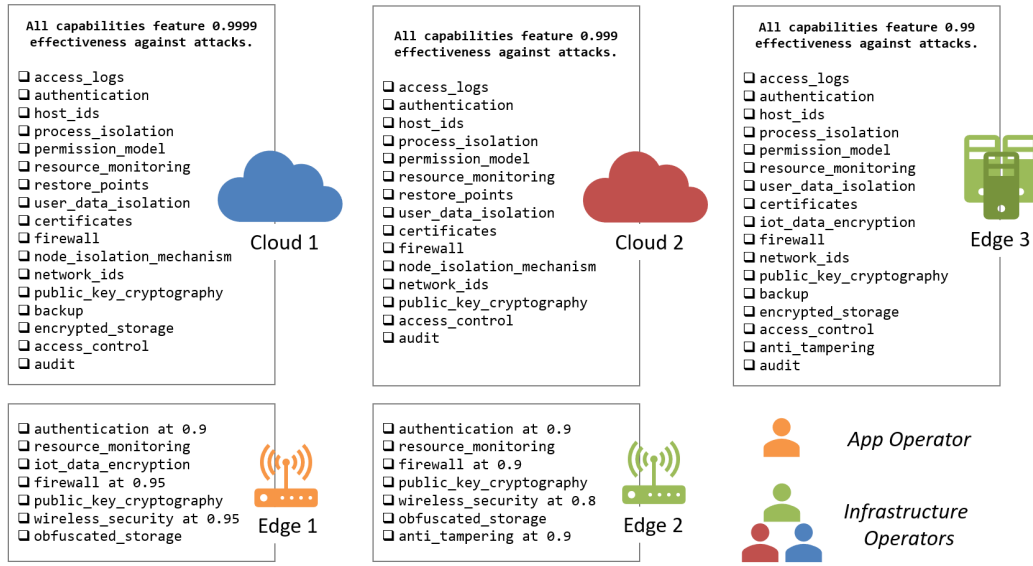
All capabilities feature 0.9999 effectiveness against attacks.

❑ access_logs
❑ authentication
❑ host_ids
❑ process_isolation
❑ permission_model
❑ resource_monitoring
❑ restore_points
❑ user_data_isolation
❑ certificates
❑ firewall
❑ node_isolation_mechanism
❑ network_ids
❑ public_key_cryptography
❑ backup
❑ encrypted_storage
❑ access_control
❑ audit

Cloud 1

All capabilities feature 0.999 effectiveness against attacks.

❑ access_logs
❑ authentication
❑ host_ids
❑ process_isolation
❑ permission_model
❑ resource_monitoring
❑ restore_points
❑ user_data_isolation
❑ certificates
❑ firewall
❑ node_isolation_mechanism
❑ network_ids
❑ public_key_cryptography
❑ access_control
❑ audit

Cloud 2

All capabilities feature 0.99 effectiveness against attacks.

❑ access_logs
❑ authentication
❑ host_ids
❑ process_isolation
❑ permission_model
❑ resource_monitoring
❑ user_data_isolation
❑ certificates
❑ iot_data_encryption
❑ firewall
❑ network_ids
❑ public_key_cryptography
❑ backup
❑ encrypted_storage
❑ access_control
❑ anti_tampering
❑ audit

Edge 3

❑ authentication at 0.9
❑ resource_monitoring
❑ iot_data_encryption
❑ firewall at 0.95
❑ public_key_cryptography
❑ wireless_security at 0.95
❑ obfuscated_storage

Edge 1

❑ authentication at 0.9
❑ resource_monitoring
❑ firewall at 0.9
❑ public_key_cryptography
❑ wireless_security at 0.8
❑ obfuscated_storage
❑ anti_tampering at 0.9

Edge 2

App Operator

Infrastructure Operators